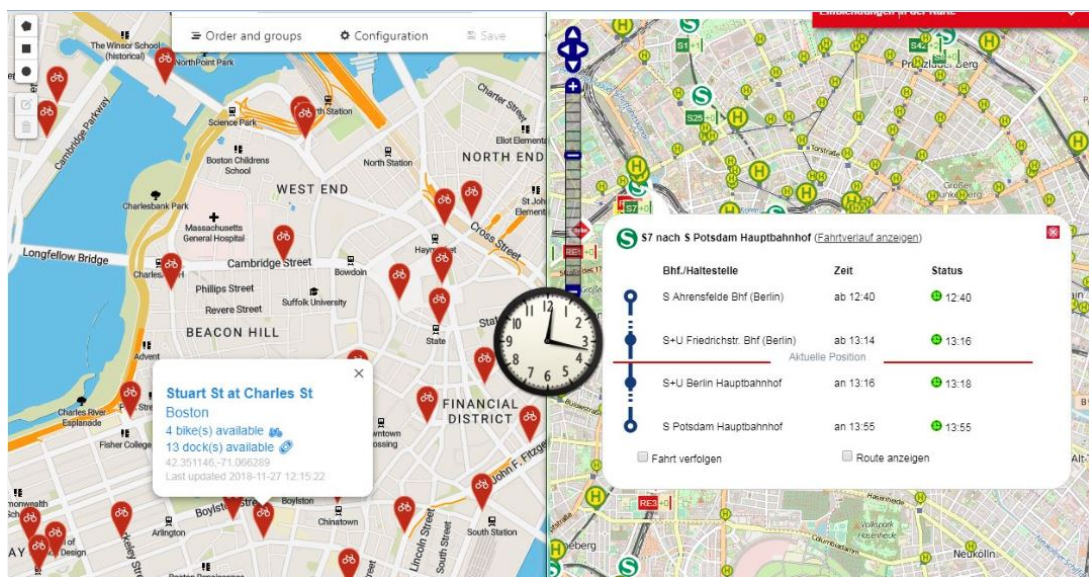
Order and groups
Configuration
Save

The Winsor School (historical)
NorthPoint Park
Cambridge Parkway
Science Park
North Station
Charter Street
Elliot Elementa
Boston Childrens School
North Station
NORTH END
WEST END
Charlesbank Park
St John Element
Massachusetts General Hospital
Cross Street
Longfellow Bridge
Haymarket
Cambridge Street
Bowdoin
Charles
Phillips Street
Suffolk University
Revere Street
BEACON HILL
State
State
Advent
Stuart St at Charles St
Boston
4 bike(s) available
13 dock(s) available
42.351146,-71.066289
Last updated 2018-11-27 12:15:22
Charles River Esplanade
Fisher College
FINANCIAL DISTRICT
Downtown Crossing
John F. Fitzge
Commonwealth
Boylston
Boylston
Arlington
Chinatown
Lincoln Street
South Station
South Station
Berkeley Street
of Design
AY
Boston Renaissance

S1
S42
Prenzlauer Berg
S25
Große
S7
RE
RE3
Neukölln
Volkspark Hasenheide

S7 nach S Potsdam Hauptbahnhof (Fahrtverlauf anzeigen)

| Bhf./Haltestelle | Zeit | Status |
|---|---|---|
| S Ahrensfelde Bhf (Berlin) | ab 12:40 | 12:40 |
| S+U Friedrichstr. Bhf (Berlin) | ab 13:14 | 13:16 |
| Aktuelle Position | | |
| S+U Berlin Hauptbahnhof | an 13:16 | 13:18 |
| S Potsdam Hauptbahnhof | an 13:55 | 13:55 |

Fahrt verfolgen
Route anzeigen

12 1 2 3 4 5 6 7 8 9 10 11